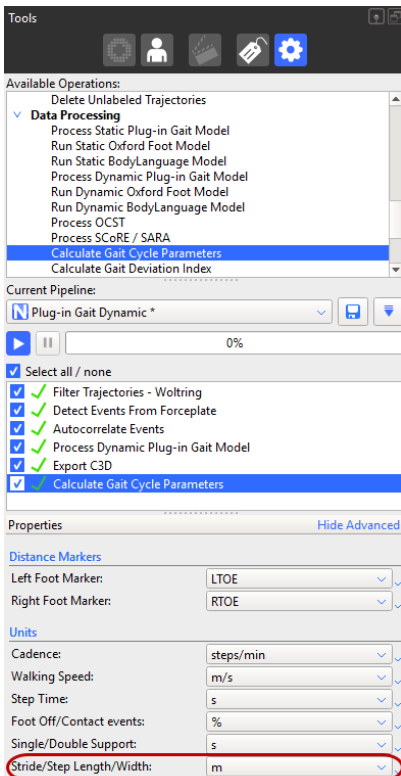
Tools

Available Operations:

Delete Unlabeled Trajectories
Data Processing
Process Static Plug-in Gait Model
Run Static Oxford Foot Model
Run Static BodyLanguage Model
Process Dynamic Plug-in Gait Model
Run Dynamic Oxford Foot Model
Run Dynamic BodyLanguage Model
Process OCST
Process SCoRE / SARA
Calculate Gait Cycle Parameters
Calculate Gait Deviation Index

Current Pipeline:

Plug-in Gait Dynamic *

0%

Select all / none

Filter Trajectories - Woltring
Detect Events From Forceplate
Autocorrelate Events
Process Dynamic Plug-in Gait Model
Export C3D
Calculate Gait Cycle Parameters

Properties

Hide Advanced

Distance Markers

| | |
|---|---|
| Left Foot Marker: | LTOE |
| Right Foot Marker: | RTOE |

Units

| | |
|---|---|
| Cadence: | steps/min |
| Walking Speed: | m/s |
| Step Time: | s |
| Foot Off/Contact events: | % |
| Single/Double Support: | s |
| Stride/Step Length/Width: | m |